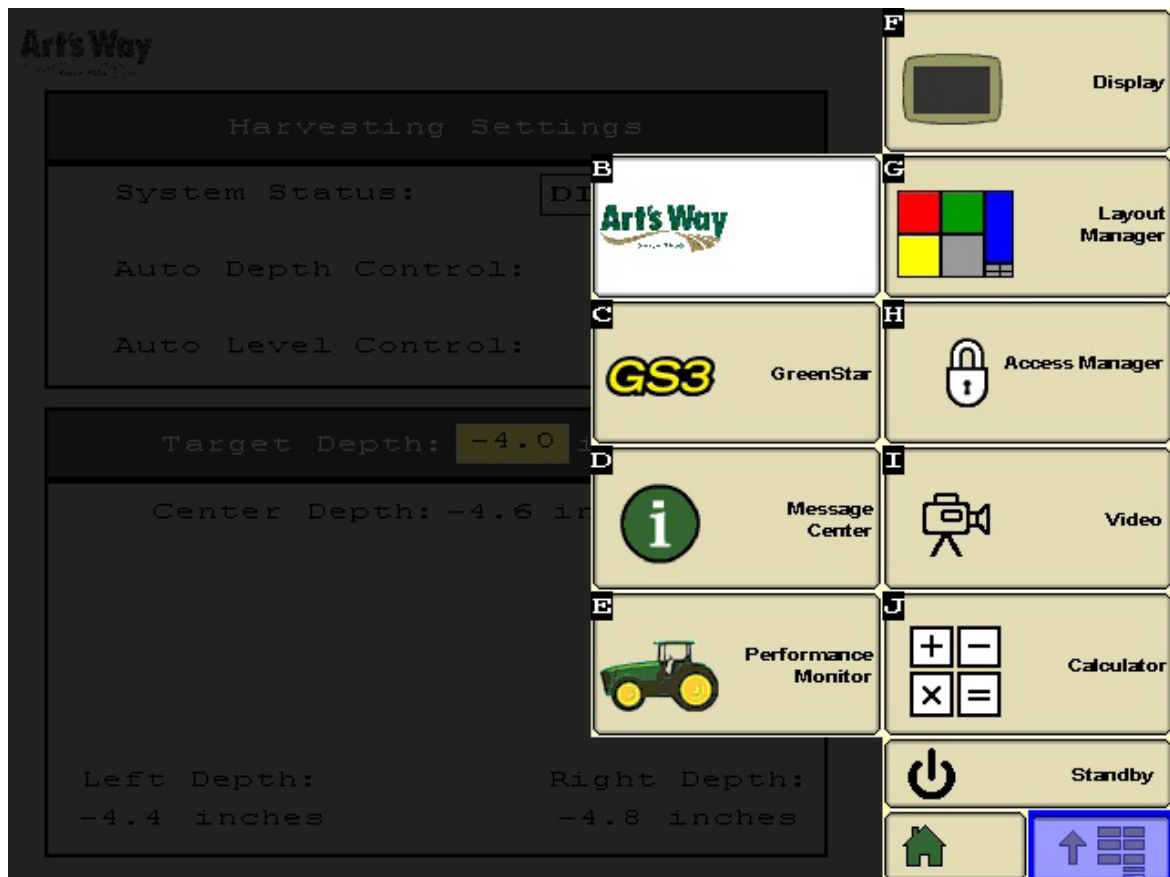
Art's Way

Harvesting Settings

System Status: DI

Auto Depth Control:

Auto Level Control:

Target Depth: -4.0 i

Center Depth: -4.6 in

Left Depth: -4.4 inches

Right Depth: -4.8 inches

F Display

B Art's Way

G Layout Manager

C GS3 GreenStar

H Access Manager

D Message Center

I Video

E Performance Monitor

J Calculator

Standby